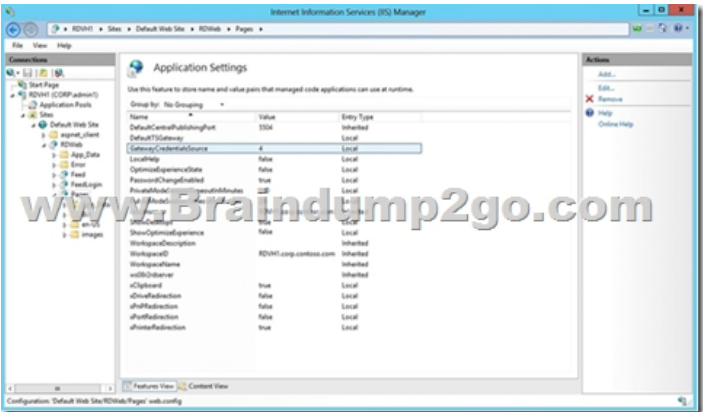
Internet Information Services (IIS) Manager

RDVH1 ▸ Sites ▸ Default Web Site ▸ RDWeb ▸ Pages ▸

File View Help

Connections

Start Page
RDVH1 (CORP\admin1)
Application Pools
Sites
Default Web Site
aspnet_client
RDWeb
App_Data
Error
Feed
FeedLogin
Pages
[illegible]
en-US
images

Application Settings

Use this feature to store name and value pairs that managed code applications can use at runtime.

Group by: No Grouping

| Name | Value | Entry Type |
|---|---|---|
| DefaultCentralPublishingPort | 5504 | Inherited |
| DefaultTSGateway | | Local |
| GatewayCredentialsSource | 4 | Local |
| LocalHelp | false | Local |
| OptimizeExperienceState | false | Local |
| PasswordChangeEnabled | true | Local |
| PrivateModeSessionTimeoutInMinutes | 20 | Local |
| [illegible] | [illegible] | Local |
| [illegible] | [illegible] | Local |
| ShowOptimizeExperience | false | Local |
| WorkspaceDescription | | Inherited |
| WorkspaceID | RDVH1.corp.contoso.com | Inherited |
| WorkspaceName | | Inherited |
| wsIISObserver | | Inherited |
| xClipboard | true | Local |
| xDriveRedirection | false | Local |
| xPnPRedirection | false | Local |
| xPortRedirection | false | Local |
| xPrinterRedirection | true | Local |

www.Braindump2go.com

Features View | Content View

Actions
Add...
Edit...
Remove
Help
Online Help

Configuration: 'Default Web Site/RDWeb/Pages' web.config